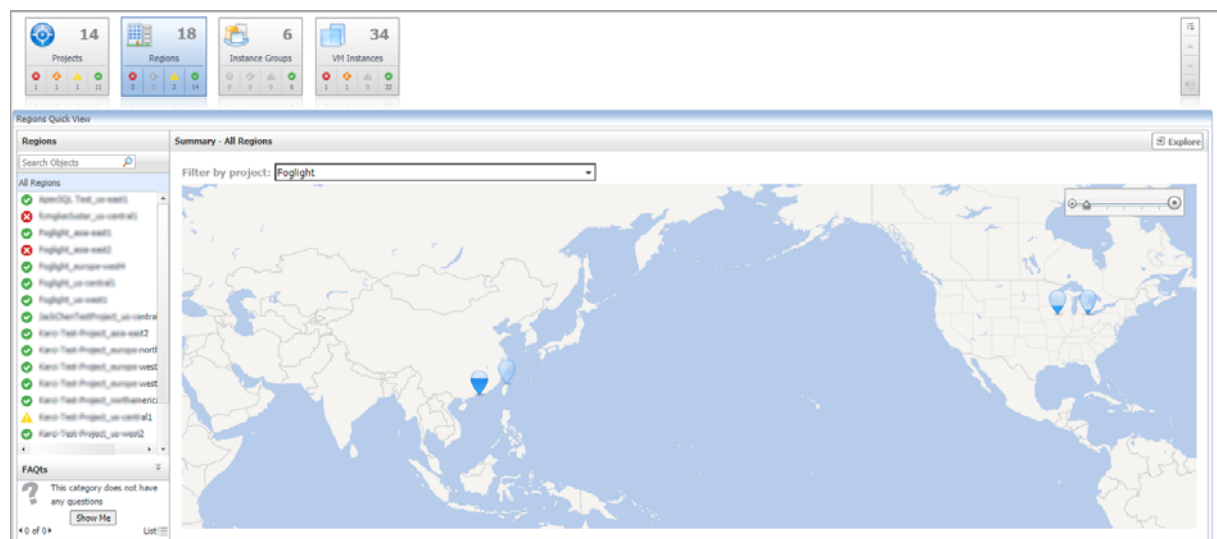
14
Projects
1 1 1 11

18
Regions
2 0 2 14

6
Instance Groups
0 0 0 6

34
VM Instances
1 1 0 32

Regions Quick View

Regions
Search Objects
All Regions
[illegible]
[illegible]
Foglight_asia-east1
Foglight_asia-east2
Foglight_europe-west4
Foglight_us-central1
Foglight_us-west1
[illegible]
Karo-Test-Project_asia-east2
Karo-Test-Project_europe-north
Karo-Test-Project_europe-west
Karo-Test-Project_europe-west
Karo-Test-Project_northamerica
Karo-Test-Project_us-central1
Karo-Test-Project_us-west2

FAQts
This category does not have any questions
Show Me
0 of 0
List

Summary - All Regions
Explore
Filter by project: Foglight